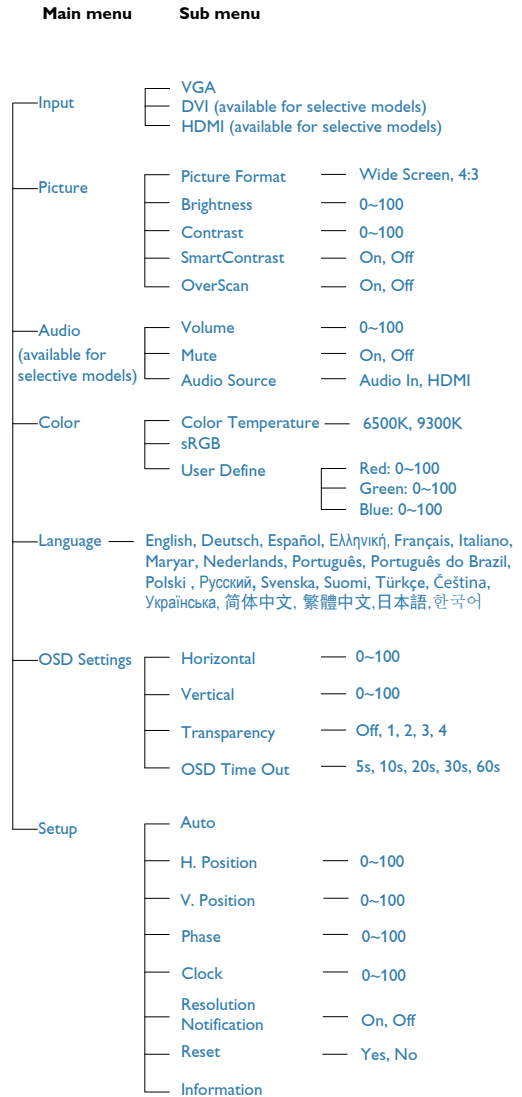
Main menu Sub menu

Input
VGA
DVI (available for selective models)
HDMI (available for selective models)

Picture
Picture Format — Wide Screen, 4:3
Brightness — 0~100
Contrast — 0~100
SmartContrast — On, Off
OverScan — On, Off

Audio (available for selective models)
Volume — 0~100
Mute — On, Off
Audio Source — Audio In, HDMI

Color
Color Temperature — 6500K, 9300K
sRGB
User Define
Red: 0~100
Green: 0~100
Blue: 0~100

Language — English, Deutsch, Español, Ελληνική, Français, Italiano, Maryar, Nederlands, Português, Português do Brazil, Polski , Русский, Svenska, Suomi, Türkçe, Čeština, Українська, 简体中文, 繁體中文,日本語,한국어

OSD Settings
Horizontal — 0~100
Vertical — 0~100
Transparency — Off, 1, 2, 3, 4
OSD Time Out — 5s, 10s, 20s, 30s, 60s

Setup
Auto
H. Position — 0~100
V. Position — 0~100
Phase — 0~100
Clock — 0~100
Resolution Notification — On, Off
Reset — Yes, No
Information